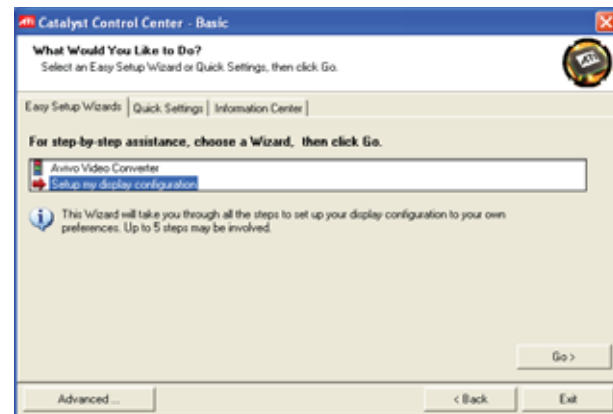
Catalyst Control Center - Basic

What Would You Like to Do?
Select an Easy Setup Wizard or Quick Settings, then click Go.

Easy Setup Wizards | Quick Settings | Information Center

For step-by-step assistance, choose a Wizard, then click Go.

Avivo Video Converter
Setup my display configuration

This Wizard will take you through all the steps to set up your display configuration to your own preferences. Up to 5 steps may be involved.

Go >

Advanced ...

< Back

Exit